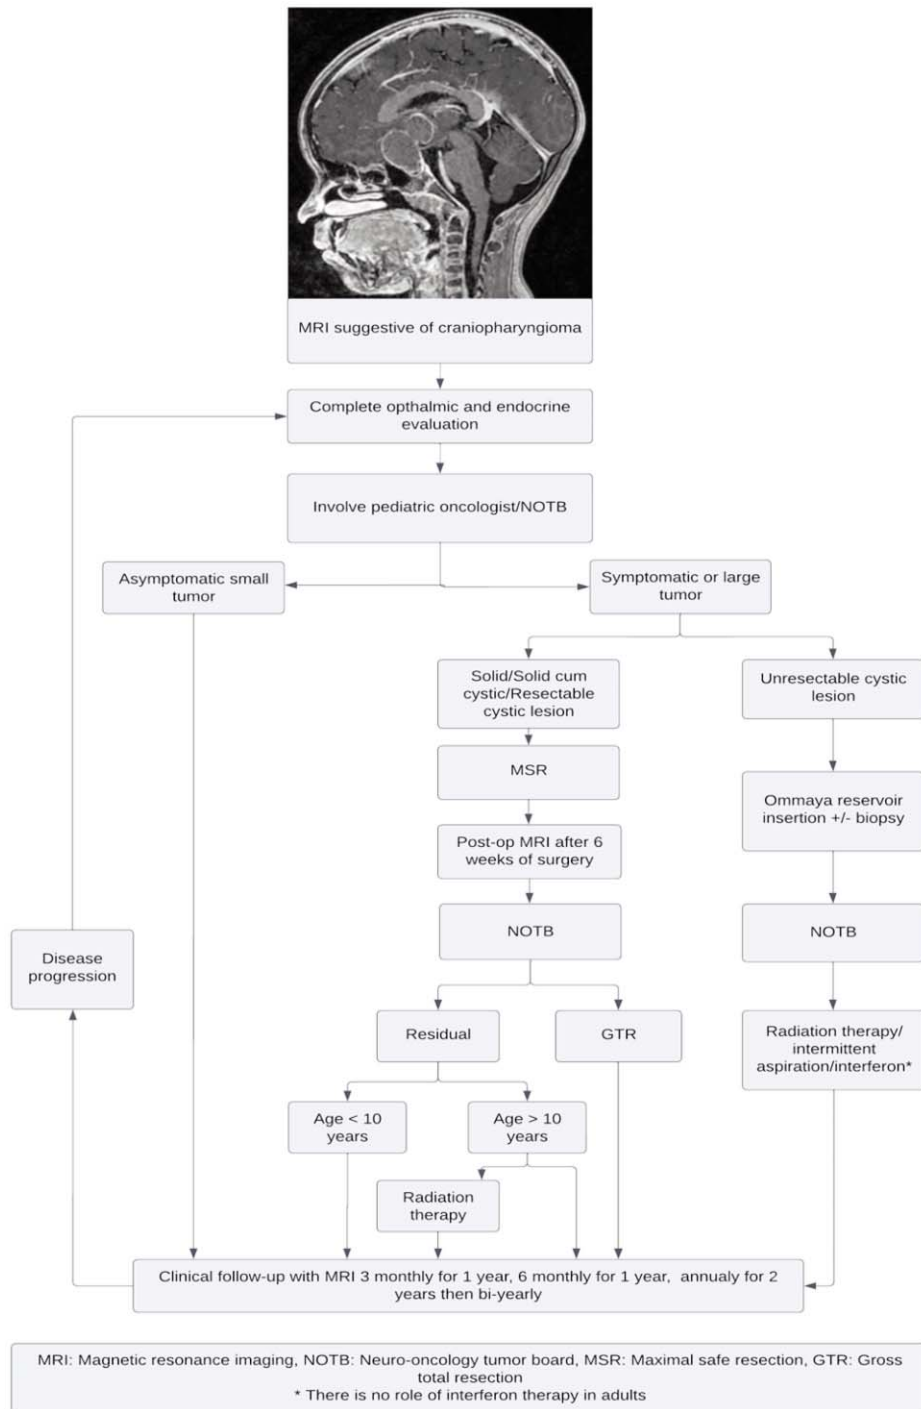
MRI suggestive of craniopharyngioma

Complete opthalmic and endocrine evaluation

Involve pediatric oncologist/NOTB

Asymptomatic small tumor

Symptomatic or large tumor

Solid/Solid cum cystic/Resectable cystic lesion

Unresectable cystic lesion

MSR

Ommaya reservoir insertion +/- biopsy

Post-op MRI after 6 weeks of surgery

NOTB

NOTB

Disease progression

Residual

GTR

Radiation therapy/ intermittent aspiration/interferon*

Age < 10 years

Age > 10 years

Radiation therapy

Clinical follow-up with MRI 3 monthly for 1 year, 6 monthly for 1 year, annualy for 2 years then bi-yearly

MRI: Magnetic resonance imaging, NOTB: Neuro-oncology tumor board, MSR: Maximal safe resection, GTR: Gross total resection
* There is no role of interferon therapy in adults